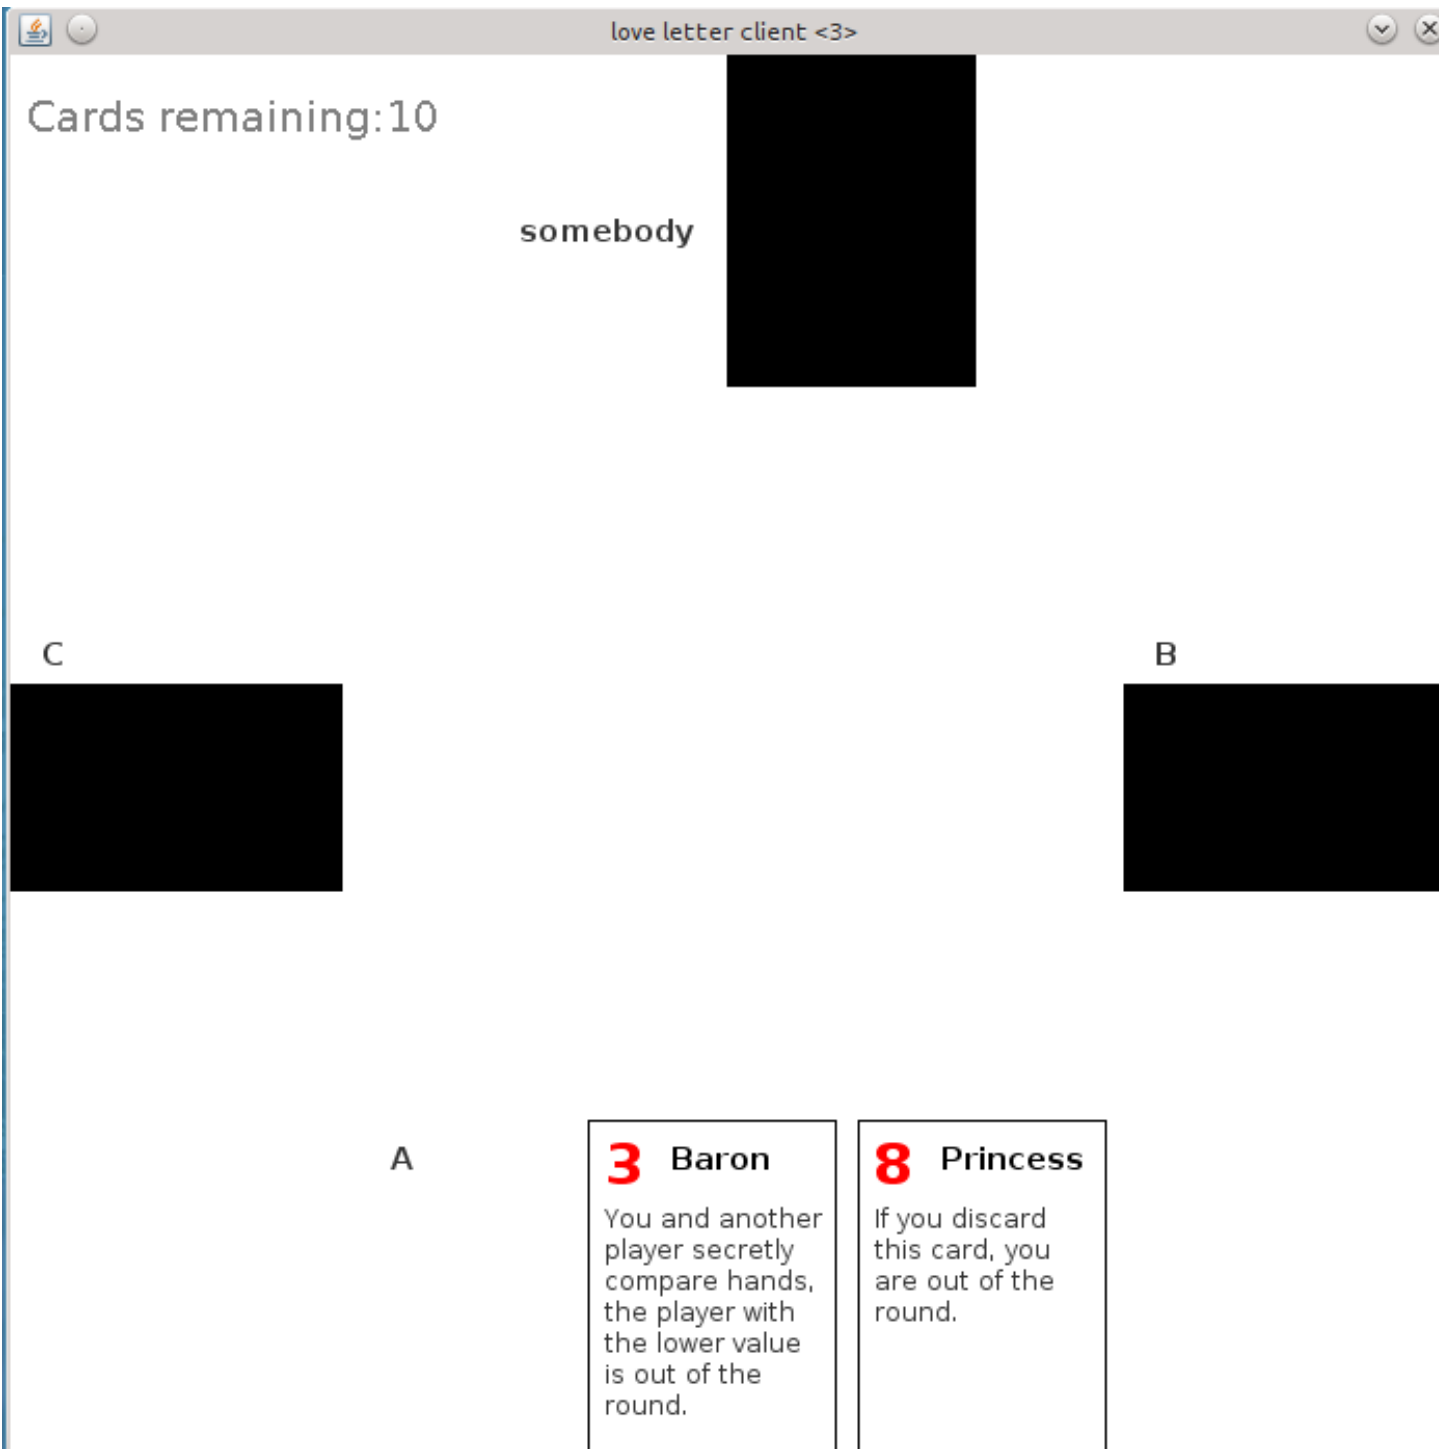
love letter client <3>

Cards remaining:10

somebody

C

B

A

3 Baron

You and another player secretly compare hands, the player with the lower value is out of the round.

8 Princess

If you discard this card, you are out of the round.